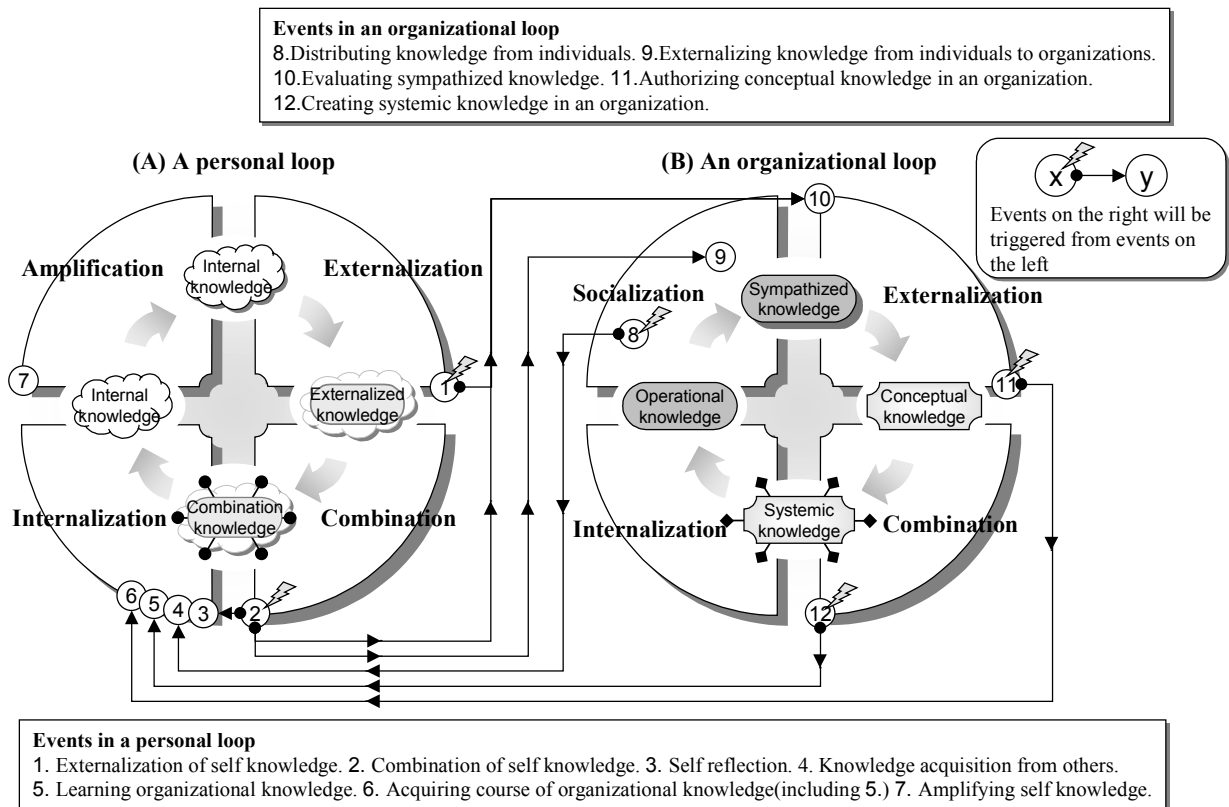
**Events in an organizational loop**
8.Distributing knowledge from individuals. 9.Externalizing knowledge from individuals to organizations. 10.Evaluating sympathized knowledge. 11.Authorizing conceptual knowledge in an organization. 12.Creating systemic knowledge in an organization.

**(A) A personal loop**

Amplification
Internal knowledge
Externalization
7
Internal knowledge
Externalized knowledge
1
Combination knowledge
Internalization
Combination
6 5 4 3 2

**(B) An organizational loop**

10
9
Socialization
Sympathized knowledge
Externalization
8
Operational knowledge
Conceptual knowledge
11
Systemic knowledge
Internalization
Combination
12

x y
Events on the right will be triggered from events on the left

**Events in a personal loop**
1. Externalization of self knowledge. 2. Combination of self knowledge. 3. Self reflection. 4. Knowledge acquisition from others.
5. Learning organizational knowledge. 6. Acquiring course of organizational knowledge(including 5.) 7. Amplifying self knowledge.